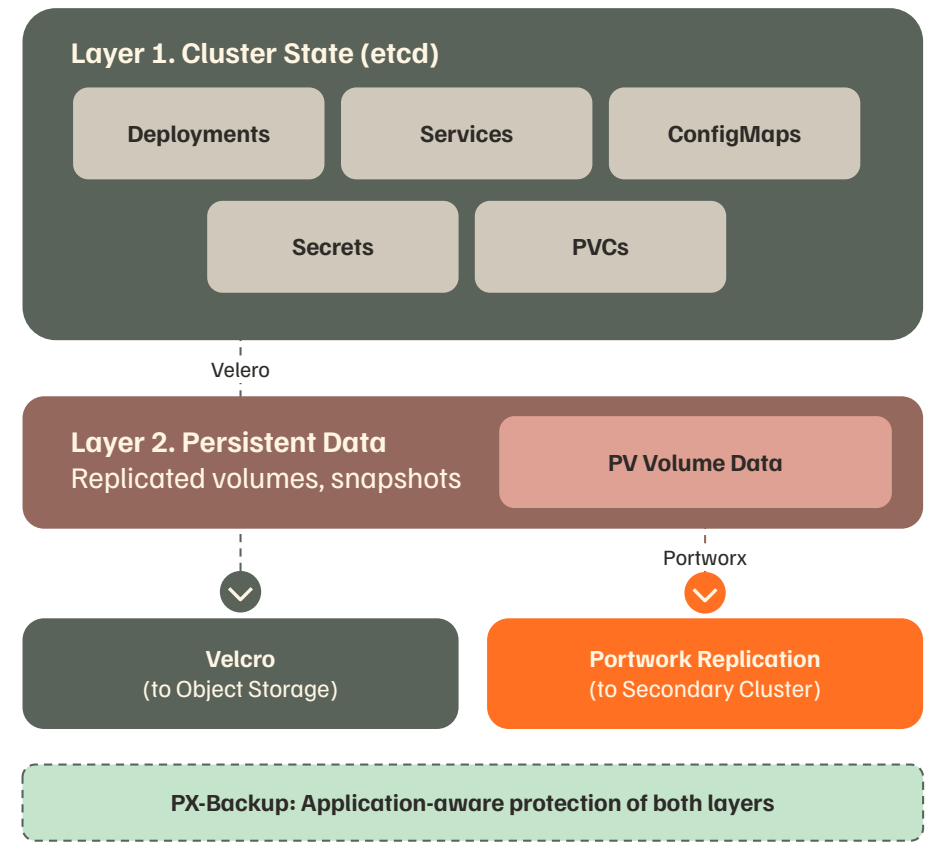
Layer 1. Cluster State (etcd)

Deployments

Services

ConfigMaps

Secrets

PVCs

Velero

Layer 2. Persistent Data
Replicated volumes, snapshots

PV Volume Data

Portworx

Velcro
(to Object Storage)

Portwork Replication
(to Secondary Cluster)

PX-Backup: Application-aware protection of both layers